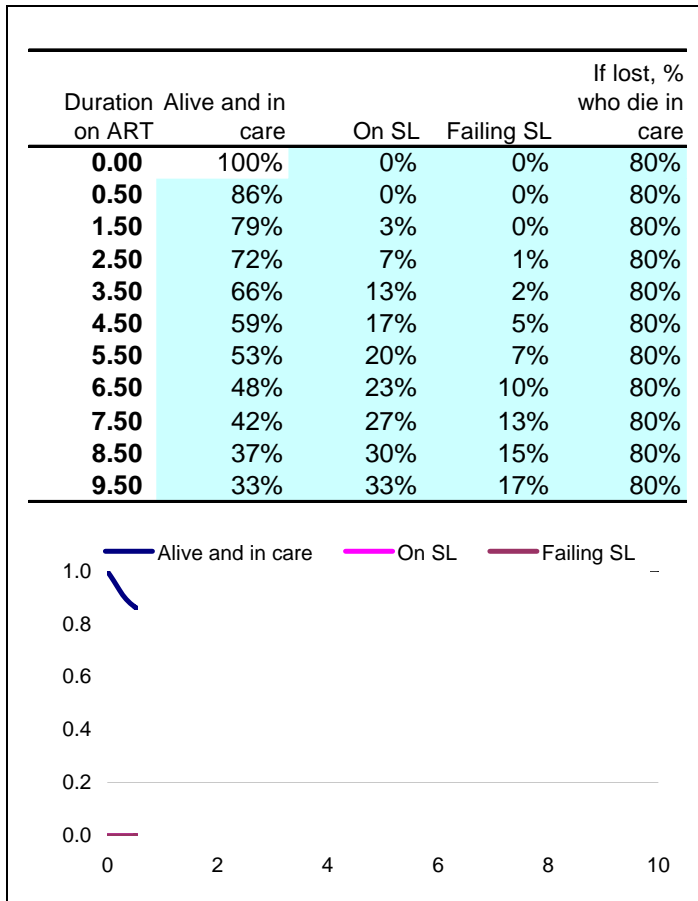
| Duration on ART | Alive and in care | On SL | Failing SL | If lost, % who die in care |
|---|---|---|---|---|
| **0.00** | 100% | 0% | 0% | 80% |
| **0.50** | 86% | 0% | 0% | 80% |
| **1.50** | 79% | 3% | 0% | 80% |
| **2.50** | 72% | 7% | 1% | 80% |
| **3.50** | 66% | 13% | 2% | 80% |
| **4.50** | 59% | 17% | 5% | 80% |
| **5.50** | 53% | 20% | 7% | 80% |
| **6.50** | 48% | 23% | 10% | 80% |
| **7.50** | 42% | 27% | 13% | 80% |
| **8.50** | 37% | 30% | 15% | 80% |
| **9.50** | 33% | 33% | 17% | 80% |

Alive and in care
On SL
Failing SL

1.0
0.8
0.6
0.4
0.2
0.0

0
2
4
6
8
10